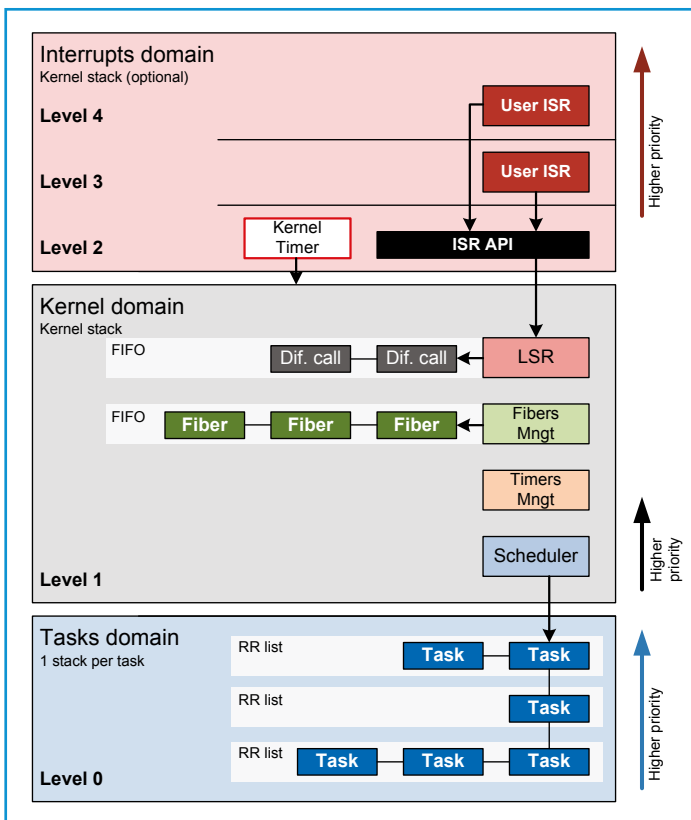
Interrupts domain
Kernel stack (optional)

Level 4

User ISR

Level 3

User ISR

Level 2

Kernel Timer

ISR API

Higher priority

Kernel domain
Kernel stack

FIFO

Dif. call

Dif. call

LSR

FIFO

Fiber

Fiber

Fiber

Fibers Mngt

Timers Mngt

Scheduler

Level 1

Higher priority

Tasks domain
1 stack per task

RR list

Task

Task

RR list

Task

RR list

Task

Task

Task

Level 0

Higher priority